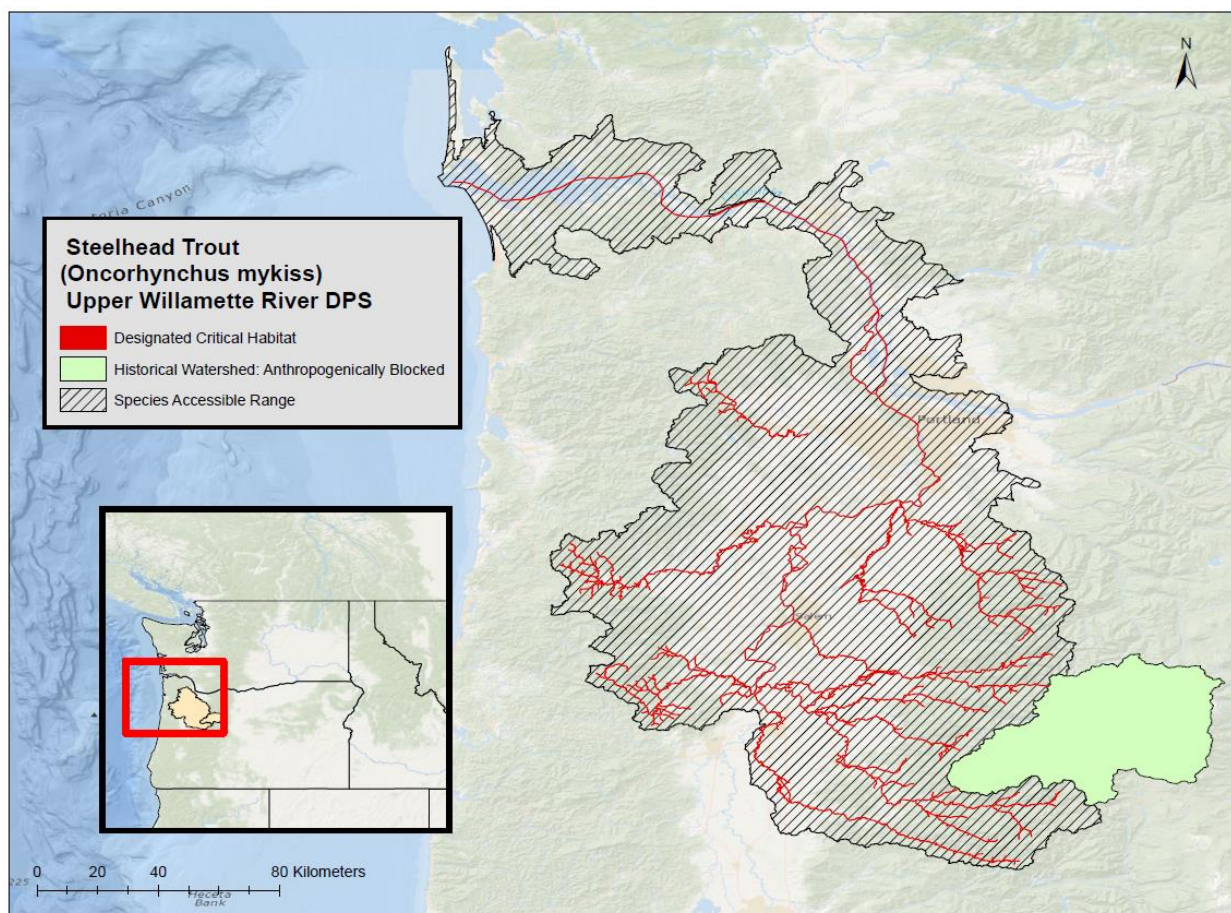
N

Steelhead Trout
(Oncorhynchus mykiss)
Upper Willamette River DPS

Designated Critical Habitat
Historical Watershed: Anthropogenically Blocked
Species Accessible Range

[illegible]toria Canyon

Portland

Salem

0 20 40 80 Kilometers

Heceta Bank